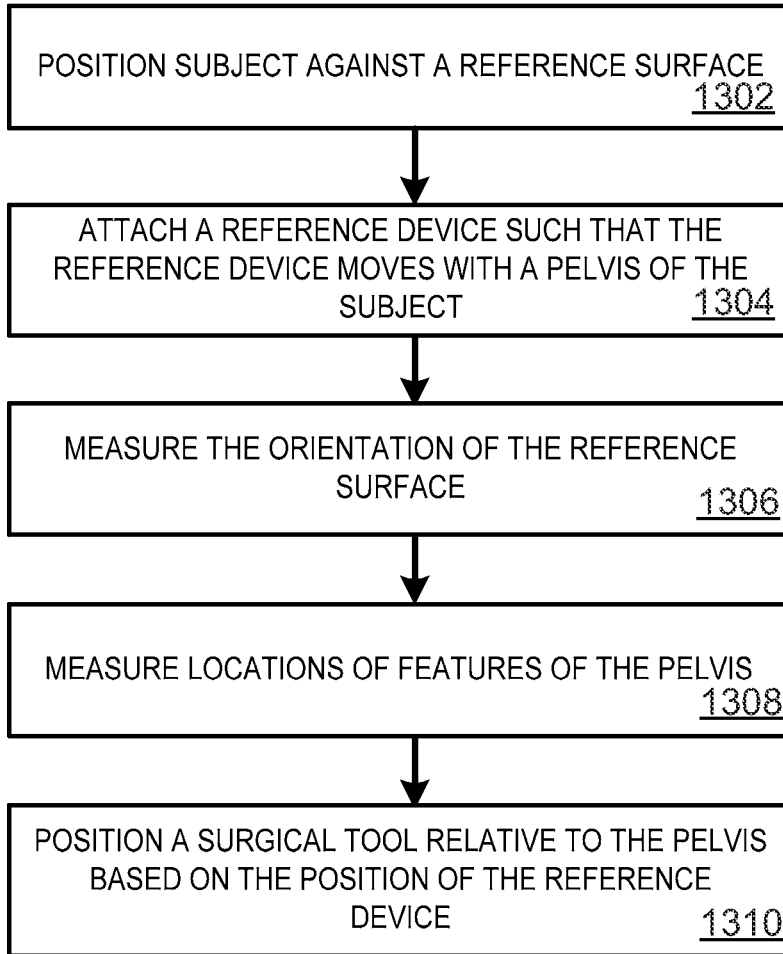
POSITION SUBJECT AGAINST A REFERENCE SURFACE
1302

ATTACH A REFERENCE DEVICE SUCH THAT THE REFERENCE DEVICE MOVES WITH A PELVIS OF THE SUBJECT
1304

MEASURE THE ORIENTATION OF THE REFERENCE SURFACE
1306

MEASURE LOCATIONS OF FEATURES OF THE PELVIS
1308

POSITION A SURGICAL TOOL RELATIVE TO THE PELVIS BASED ON THE POSITION OF THE REFERENCE DEVICE
1310